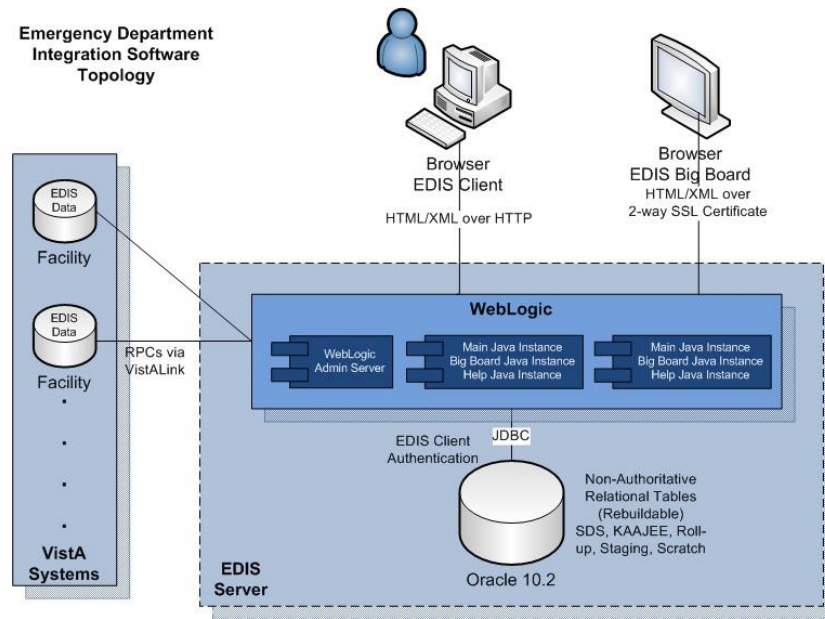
Emergency Department Integration Software Topology

EDIS Data

Facility

EDIS Data

Facility

.

.

.

.

VistA Systems

Browser
EDIS Client

HTML/XML over HTTP

Browser
EDIS Big Board

HTML/XML over 2-way SSL Certificate

RPCs via VistALink

WebLogic

WebLogic Admin Server

Main Java Instance
Big Board Java Instance
Help Java Instance

Main Java Instance
Big Board Java Instance
Help Java Instance

JDBC

EDIS Client Authentication

Non-Authoritative Relational Tables (Rebuildable) SDS, KAAJEE, Roll-up, Staging, Scratch

Oracle 10.2

EDIS Server